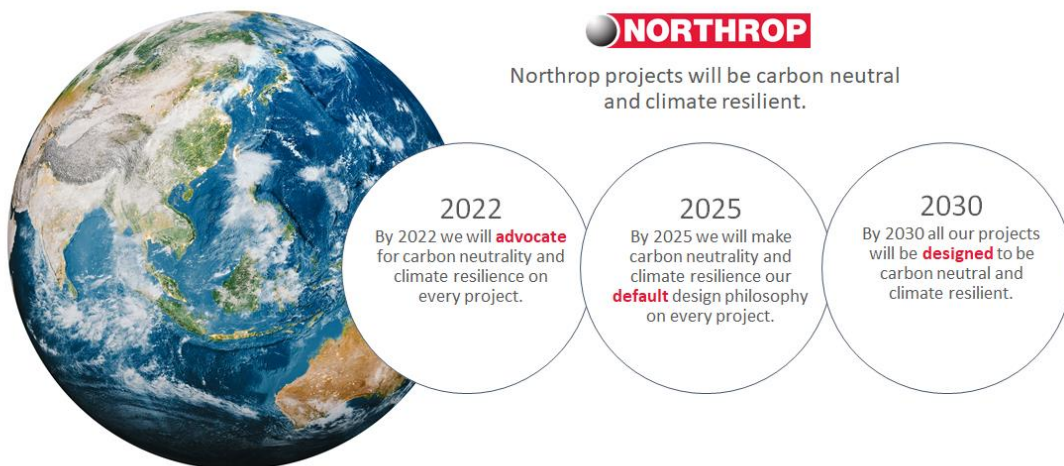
NORTHROP

Northrop projects will be carbon neutral and climate resilient.

2022
By 2022 we will advocate for carbon neutrality and climate resilience on every project.

2025
By 2025 we will make carbon neutrality and climate resilience our default design philosophy on every project.

2030
By 2030 all our projects will be designed to be carbon neutral and climate resilient.